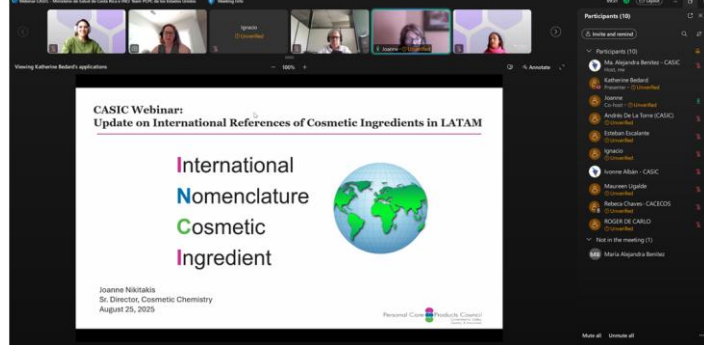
Ignacio
Unverified

Joanne

Viewing Katherine Bedard's applications

100%

Annotate

CASIC Webinar:
Update on International References of Cosmetic Ingredients in LATAM

International
Nomenclature
Cosmetic
Ingredient

Joanne Nikitakis
Sr. Director, Cosmetic Chemistry
August 25, 2025

Personal Care Products Council

Participants (10)

Invite and remind

Participants (10)

Ma. Alejandra Benitez - CASIC
Host, me

Katherine Bedard
Presenter · Unverified

Joanne
Co-host · Unverified

Andrés De La Torre (CASIC)
Unverified

Esteban Escalante
Unverified

Ignacio
Unverified

Ivonne Albán - CAGIC

Maureen Ugalde
Unverified

Rebeca Chaves - CACECOS
Unverified

ROGER DE CARLO
Unverified

Not in the meeting (1)

Maria Alejandra Benitez

Mute all
Unmute all